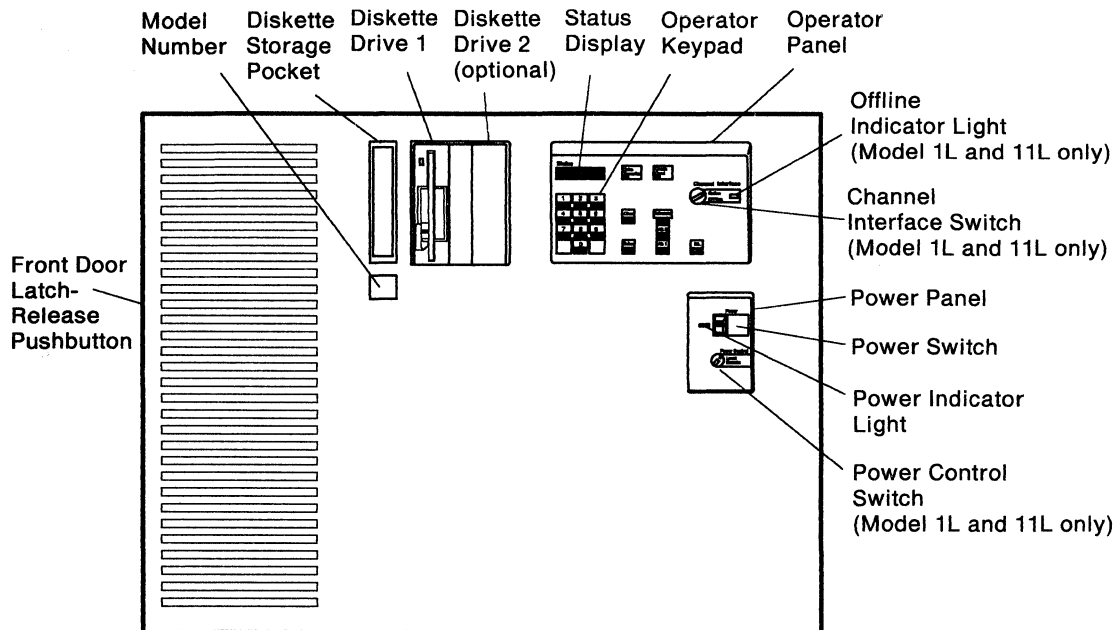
Model Number

Diskette Storage Pocket

Diskette Drive 1

Diskette Drive 2 (optional)

Status Display

Operator Keypad

Operator Panel

Offline Indicator Light (Model 1L and 11L only)

Channel Interface Switch (Model 1L and 11L only)

Front Door Latch-Release Pushbutton

Power Panel

Power Switch

Power Indicator Light

Power Control Switch (Model 1L and 11L only)